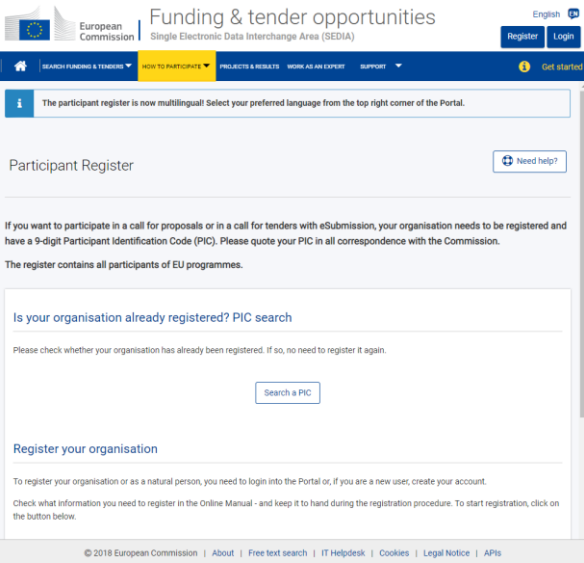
European Commission

Funding & tender opportunities

Single Electronic Data Interchange Area (SEDIA)

English EN

Register Login

SEARCH FUNDING & TENDERS ▼ HOW TO PARTICIPATE ▼ PROJECTS & RESULTS WORK AS AN EXPERT SUPPORT ▼

Get started

The participant register is now multilingual! Select your preferred language from the top right corner of the Portal.

Participant Register

Need help?

If you want to participate in a call for proposals or in a call for tenders with eSubmission, your organisation needs to be registered and have a 9-digit Participant Identification Code (PIC). Please quote your PIC in all correspondence with the Commission.

The register contains all participants of EU programmes.

Is your organisation already registered? PIC search

Please check whether your organisation has already been registered. If so, no need to register it again.

Search a PIC

Register your organisation

To register your organisation or as a natural person, you need to login into the Portal or, if you are a new user, create your account.

Check what information you need to register in the Online Manual - and keep it to hand during the registration procedure. To start registration, click on the button below.

© 2018 European Commission | About | Free text search | IT Helpdesk | Cookies | Legal Notice | APIs